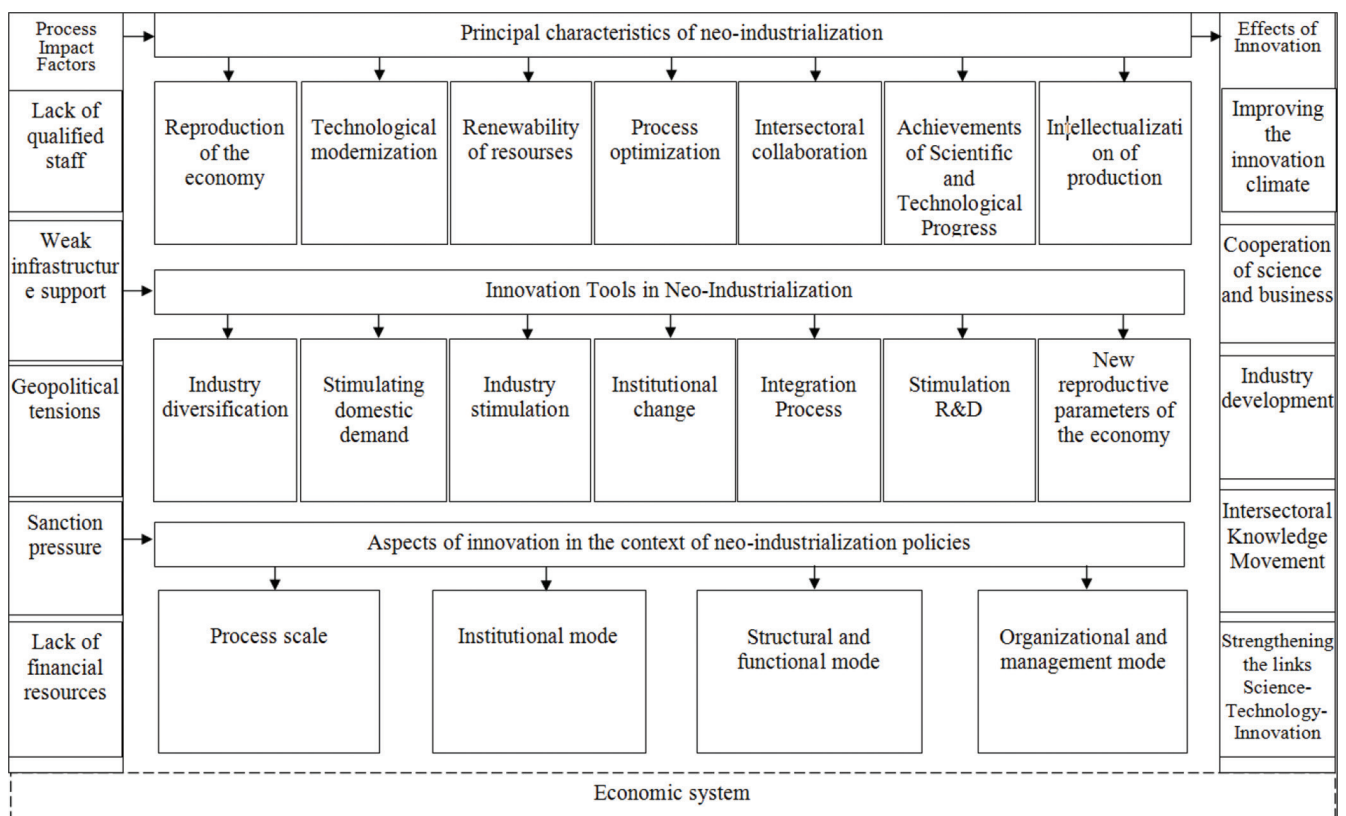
Process Impact Factors

Lack of qualified staff

Weak infrastructur e support

Geopolitical tensions

Sanction pressure

Lack of financial resources

Principal characteristics of neo-industrialization

Reproduction of the economy

Technological modernization

Renewability of resourses

Process optimization

Intersectoral collaboration

Achievements of Scientific and Technological Progress

Intellectualizati on of production

Innovation Tools in Neo-Industrialization

Industry diversification

Stimulating domestic demand

Industry stimulation

Institutional change

Integration Process

Stimulation R&D

New reproductive parameters of the economy

Aspects of innovation in the context of neo-industrialization policies

Process scale

Institutional mode

Structural and functional mode

Organizational and management mode

Effects of Innovation

Improving the innovation climate

Cooperation of science and business

Industry development

Intersectoral Knowledge Movement

Strengthening the links Science-Technology-Innovation

Economic system